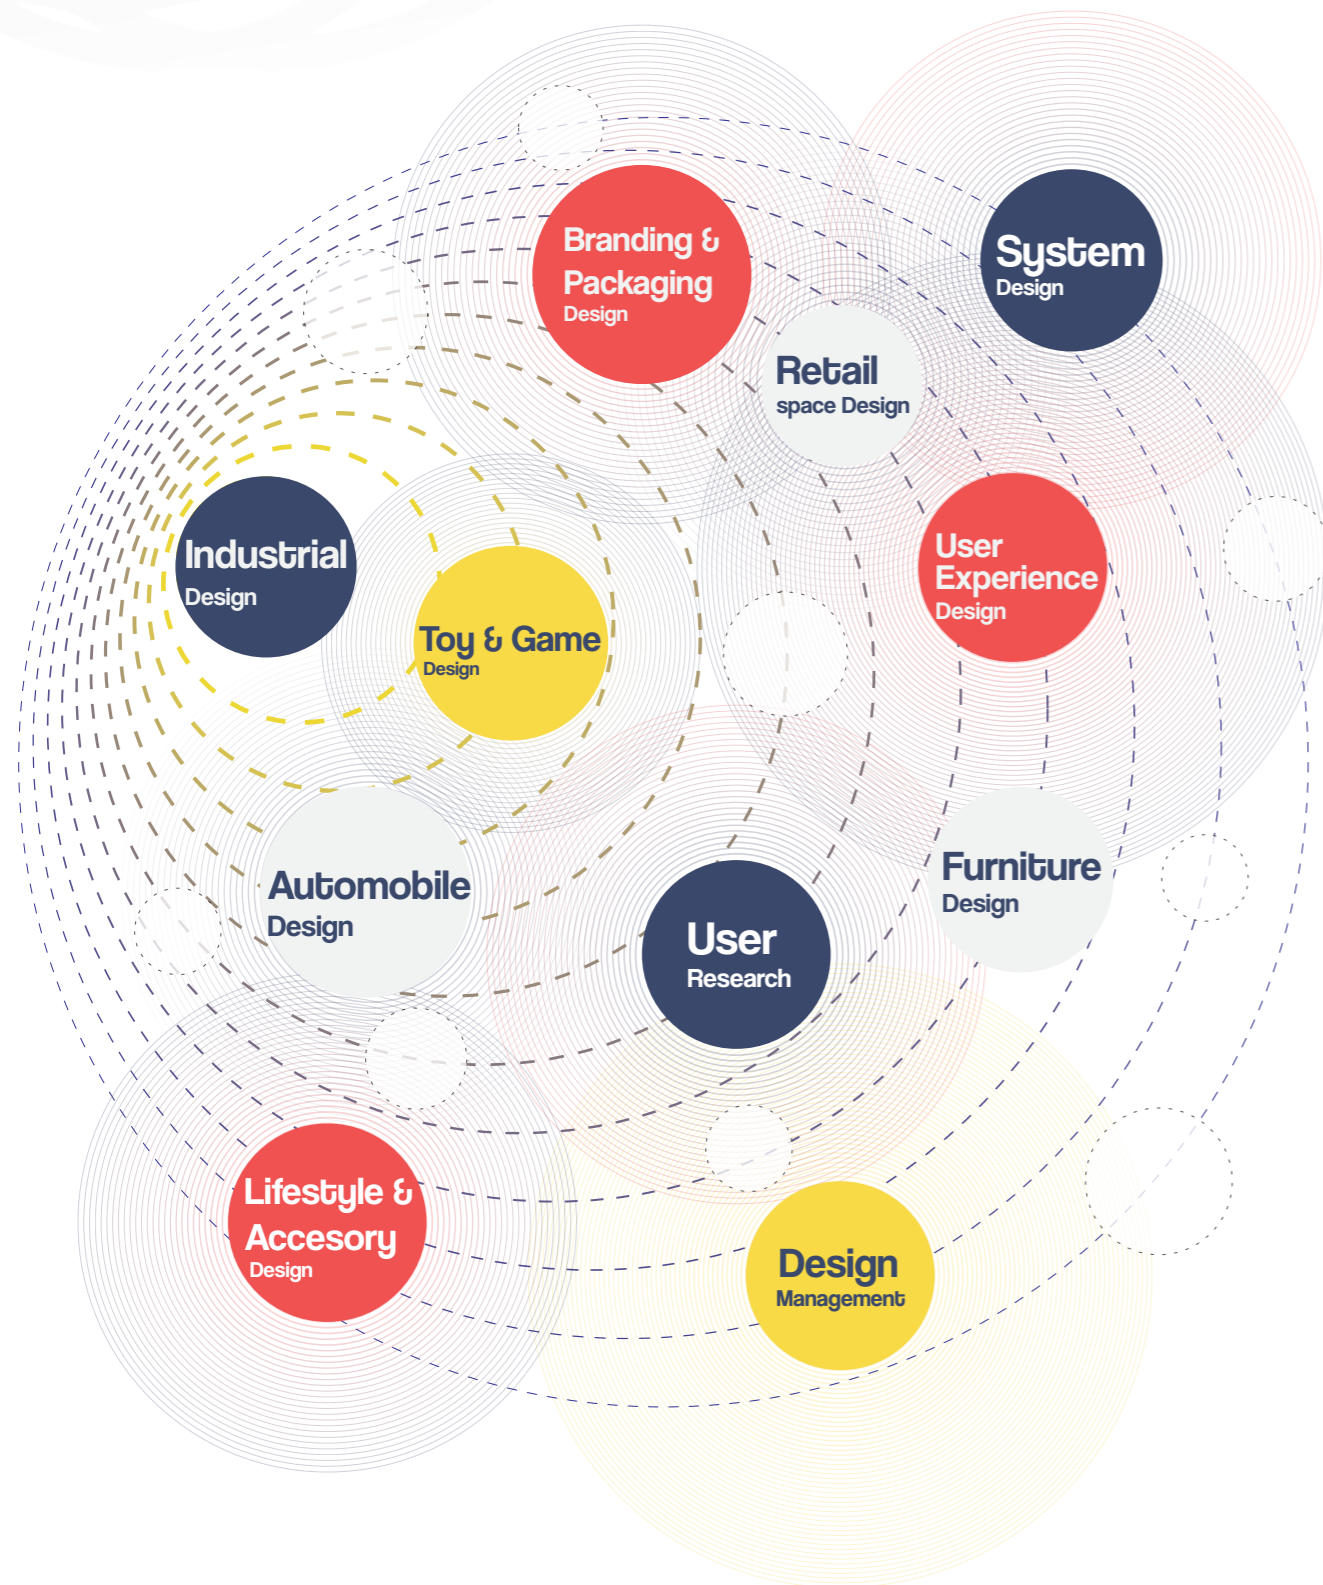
Branding & Packaging Design

System Design

Retail space Design

Industrial Design

Toy & Game Design

User Experience Design

Automobile Design

Furniture Design

User Research

Lifestyle & Accesory Design

Design Management